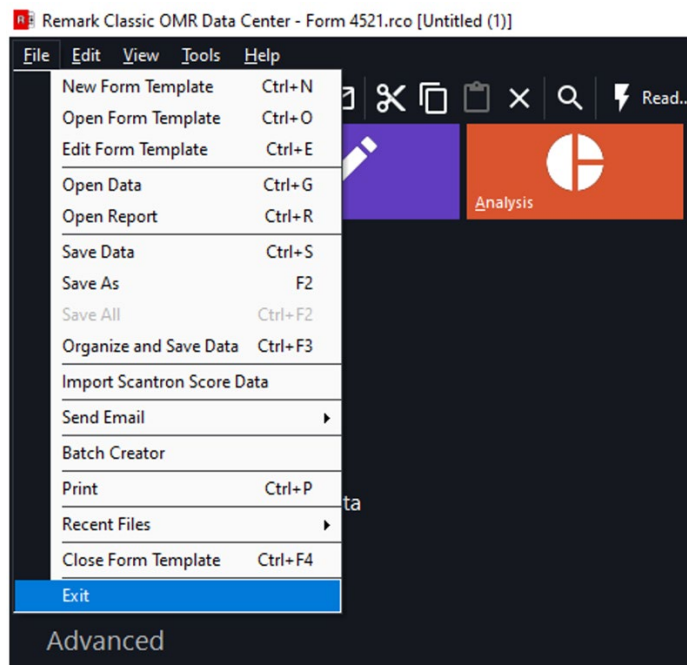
Remark Classic OMR Data Center - Form 4521.rco [Untitled (1)]

File Edit View Tools Help

Read...

Analysis

New Form Template Ctrl+N
Open Form Template Ctrl+O
Edit Form Template Ctrl+E
Open Data Ctrl+G
Open Report Ctrl+R
Save Data Ctrl+S
Save As F2
Save All Ctrl+F2
Organize and Save Data Ctrl+F3
Import Scantron Score Data
Send Email
Batch Creator
Print Ctrl+P
Recent Files
Close Form Template Ctrl+F4
Exit

ta

Advanced